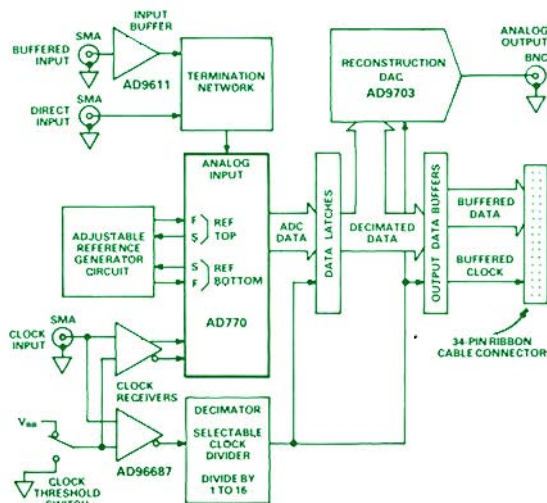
INPUT BUFFER

BUFFERED INPUT

SMA

AD9611

TERMINATION NETWORK

DIRECT INPUT

SMA

RECONSTRUCTION DAC

AD9703

ANALOG OUTPUT

BNC

ANALOG INPUT

ADJUSTABLE REFERENCE GENERATOR CIRCUIT

F

S

REF TOP

S

F

REF BOTTOM

ADC DATA

DATA LATCHES

DECIMATED DATA

OUTPUT DATA BUFFERS

BUFFERED DATA

BUFFERED CLOCK

AD770

CLOCK INPUT

SMA

CLOCK RECEIVERS

34-PIN RIBBON CABLE CONNECTOR

$V_{BB}$

DECIMATOR

SELECTABLE CLOCK DIVIDER

DIVIDE BY 1 TO 16

AD96687

CLOCK THRESHOLD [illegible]